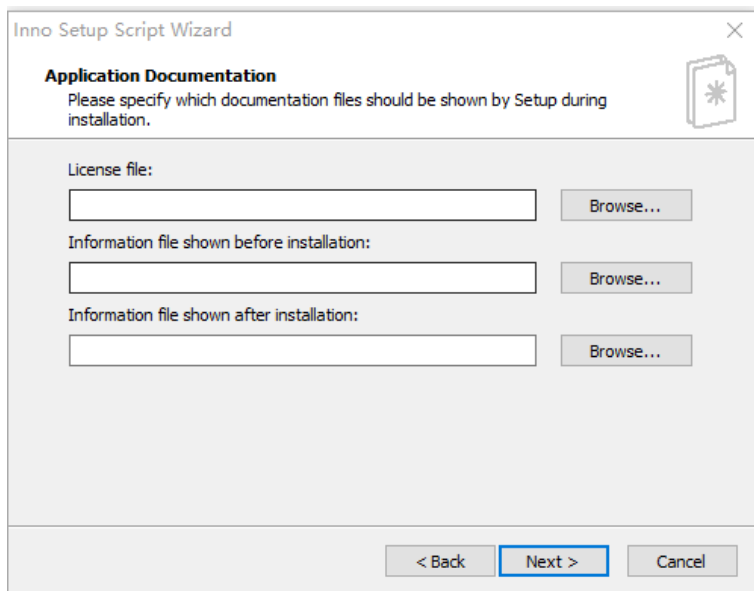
Inno Setup Script Wizard

Application Documentation

Please specify which documentation files should be shown by Setup during installation.

License file:

Browse...

Information file shown before installation:

Browse...

Information file shown after installation:

Browse...

< Back

Next >

Cancel